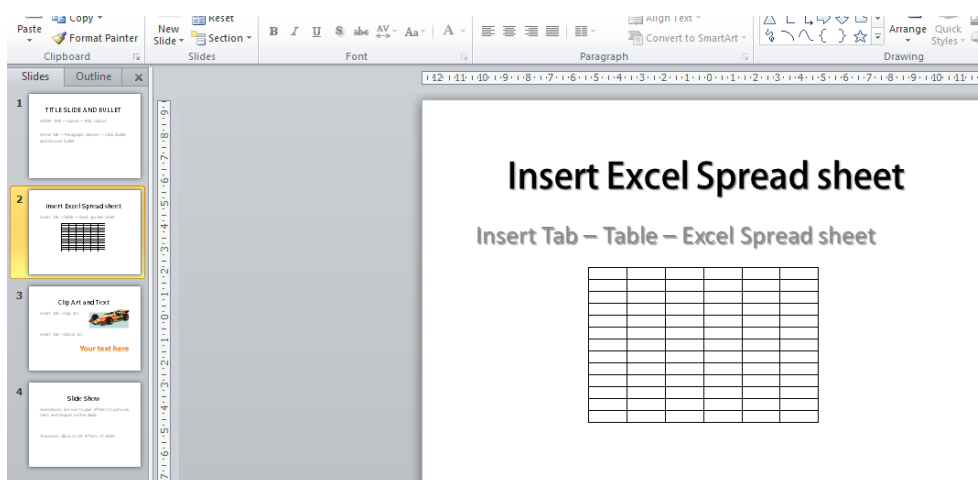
Paste
Copy
Format Painter
Clipboard
New Slide
Reset
Section
Slides
B I U S abc AV Aa A
Font
Align Text
Convert to SmartArt
Paragraph
Arrange
Quick Styles
Drawing

Slides
Outline

1
TITLE SLIDE AND BULLET
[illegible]
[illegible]

2
Insert Excel Spread sheet
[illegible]

3
Clip Art and Text
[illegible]
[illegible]
Your text here

4
Slide Show
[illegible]
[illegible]

Insert Excel Spread sheet

Insert Tab – Table – Excel Spread sheet